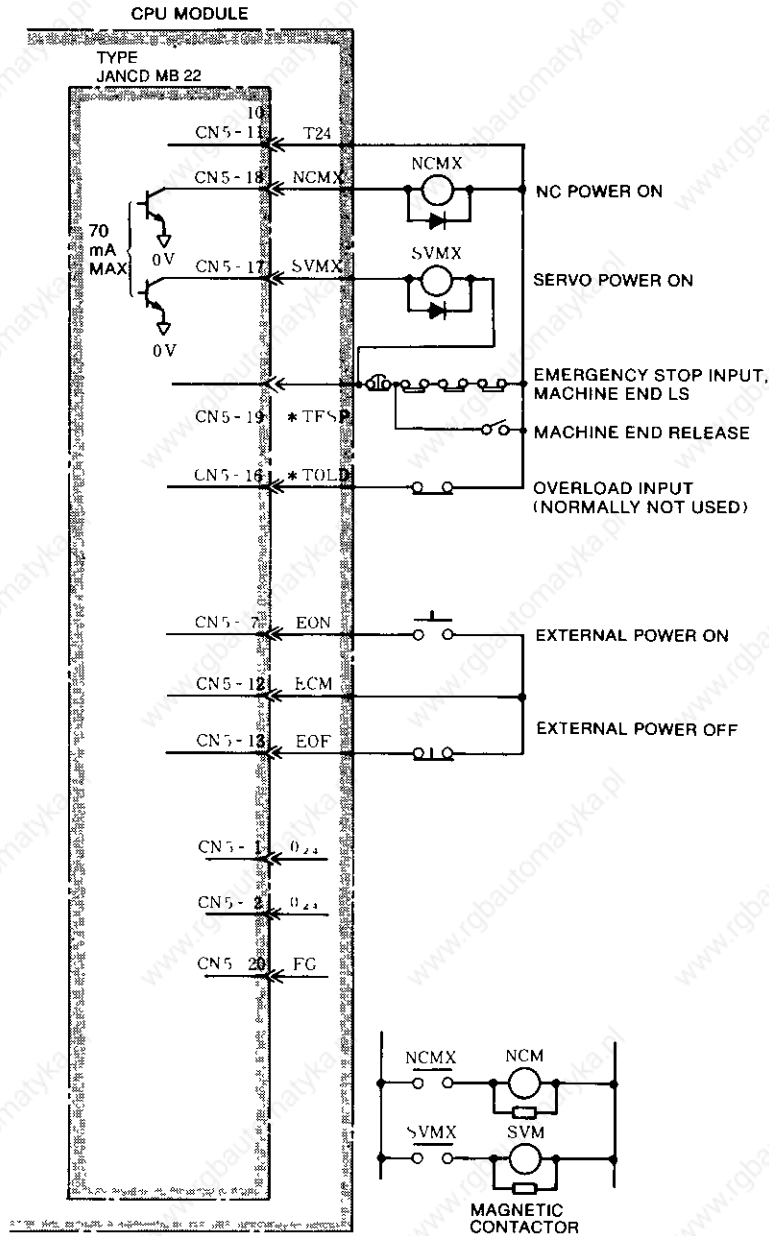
CPU MODULE

TYPE
JANCD MB 22

10
CN5-11 T24

CN5-18 NCMX

NCMX

NC POWER ON

70 mA MAX

0V

CN5-17 SVMX

SVMX

SERVO POWER ON

0V

EMERGENCY STOP INPUT, MACHINE END LS

CN5-19 *TESP

MACHINE END RELEASE

CN5-16 *TOLD

OVERLOAD INPUT (NORMALLY NOT USED)

CN5-7 EON

EXTERNAL POWER ON

CN5-12 ECM

EXTERNAL POWER OFF

CN5-13 EOF

CN5-1 $0_{24}$

CN5-2 $0_{24}$

CN5-20 FG

NCMX NCM

SVMX SVM

MAGNETIC CONTACTOR

www.rgbautomatyka.pl